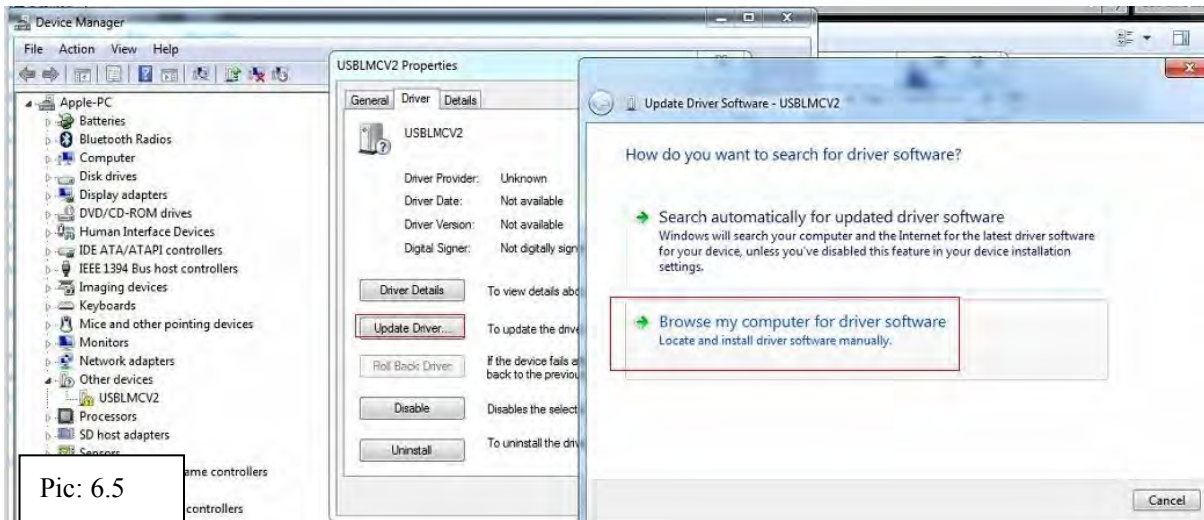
Device Manager
File Action View Help
Apple-PC
Batteries
Bluetooth Radios
Computer
Disk drives
Display adapters
DVD/CD-ROM drives
Human Interface Devices
IDE ATA/ATAPI controllers
IEEE 1394 Bus host controllers
Imaging devices
Keyboards
Mice and other pointing devices
Monitors
Network adapters
Other devices
USBLMCV2
Processors
SD host adapters
Sensors
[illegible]ame controllers
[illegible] controllers

Pic: 6.5

USBLMCV2 Properties
General Driver Details
USBLMCV2
Driver Provider: Unknown
Driver Date: Not available
Driver Version: Not available
Digital Signer: Not digitally sign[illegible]
Driver Details To view details abo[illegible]
Update Driver... To update the drive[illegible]
Roll Back Driver If the device fails a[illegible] back to the previou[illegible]
Disable Disables the select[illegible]
Uninstall To uninstall the driv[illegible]

Update Driver Software - USBLMCV2
How do you want to search for driver software?
Search automatically for updated driver software
Windows will search your computer and the Internet for the latest driver software for your device, unless you've disabled this feature in your device installation settings.
Browse my computer for driver software
Locate and install driver software manually.
Cancel